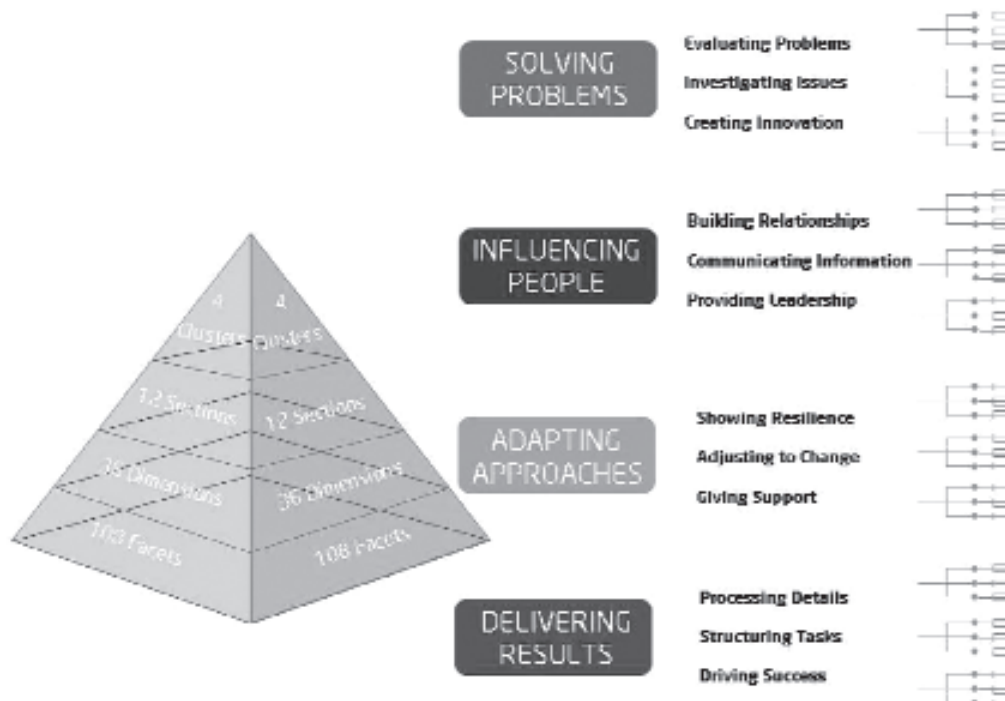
4 Clusters
4 Clusters
12 Sections
12 Sections
36 Dimensions
36 Dimensions
108 Facets
108 Facets

SOLVING PROBLEMS
Evaluating Problems
Investigating Issues
Creating Innovation

INFLUENCING PEOPLE
Building Relationships
Communicating Information
Providing Leadership

ADAPTING APPROACHES
Showing Resilience
Adjusting to Change
Giving Support

DELIVERING RESULTS
Processing Details
Structuring Tasks
Driving Success